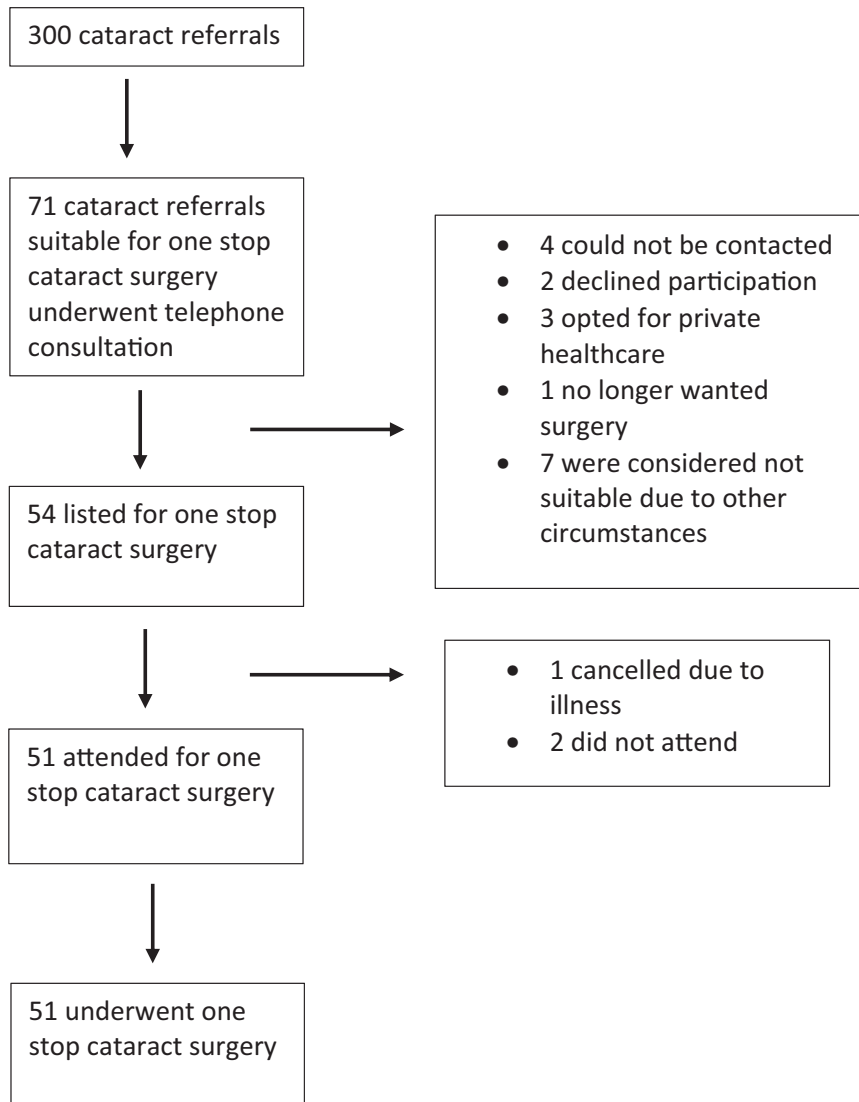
300 cataract referrals

71 cataract referrals suitable for one stop cataract surgery underwent telephone consultation

- 4 could not be contacted
- 2 declined participation
- 3 opted for private healthcare
- 1 no longer wanted surgery
- 7 were considered not suitable due to other circumstances

54 listed for one stop cataract surgery

- 1 cancelled due to illness
- 2 did not attend

51 attended for one stop cataract surgery

51 underwent one stop cataract surgery